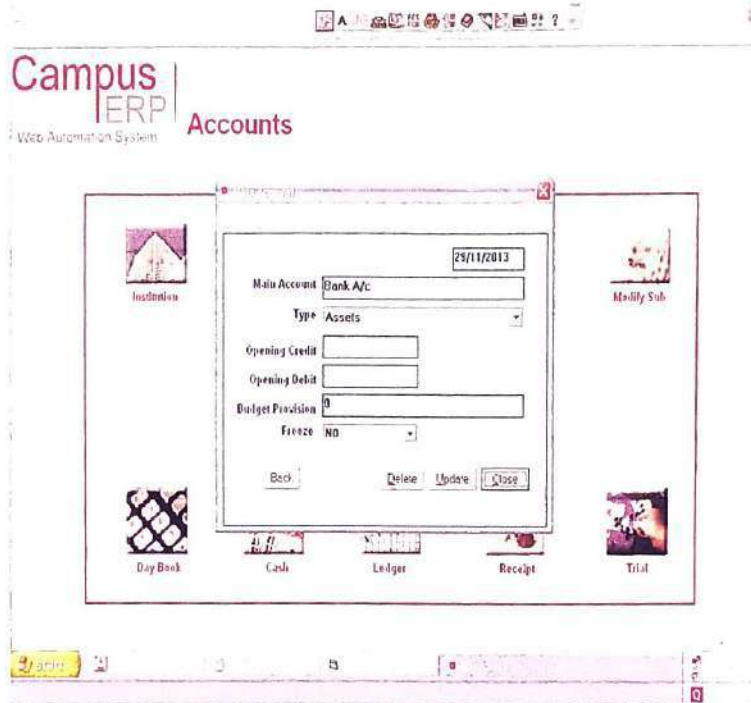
Campus
ERP
Web Automation System
Accounts

29/11/2013
Main Account Bank A/c
Type Assets
Opening Credit
Opening Debit
Budget Provision 0
Freeze NO
Back Delete Update Close

Institution
Modify Sub
Day Book
Cash
Ledger
Receipt
Trial

start